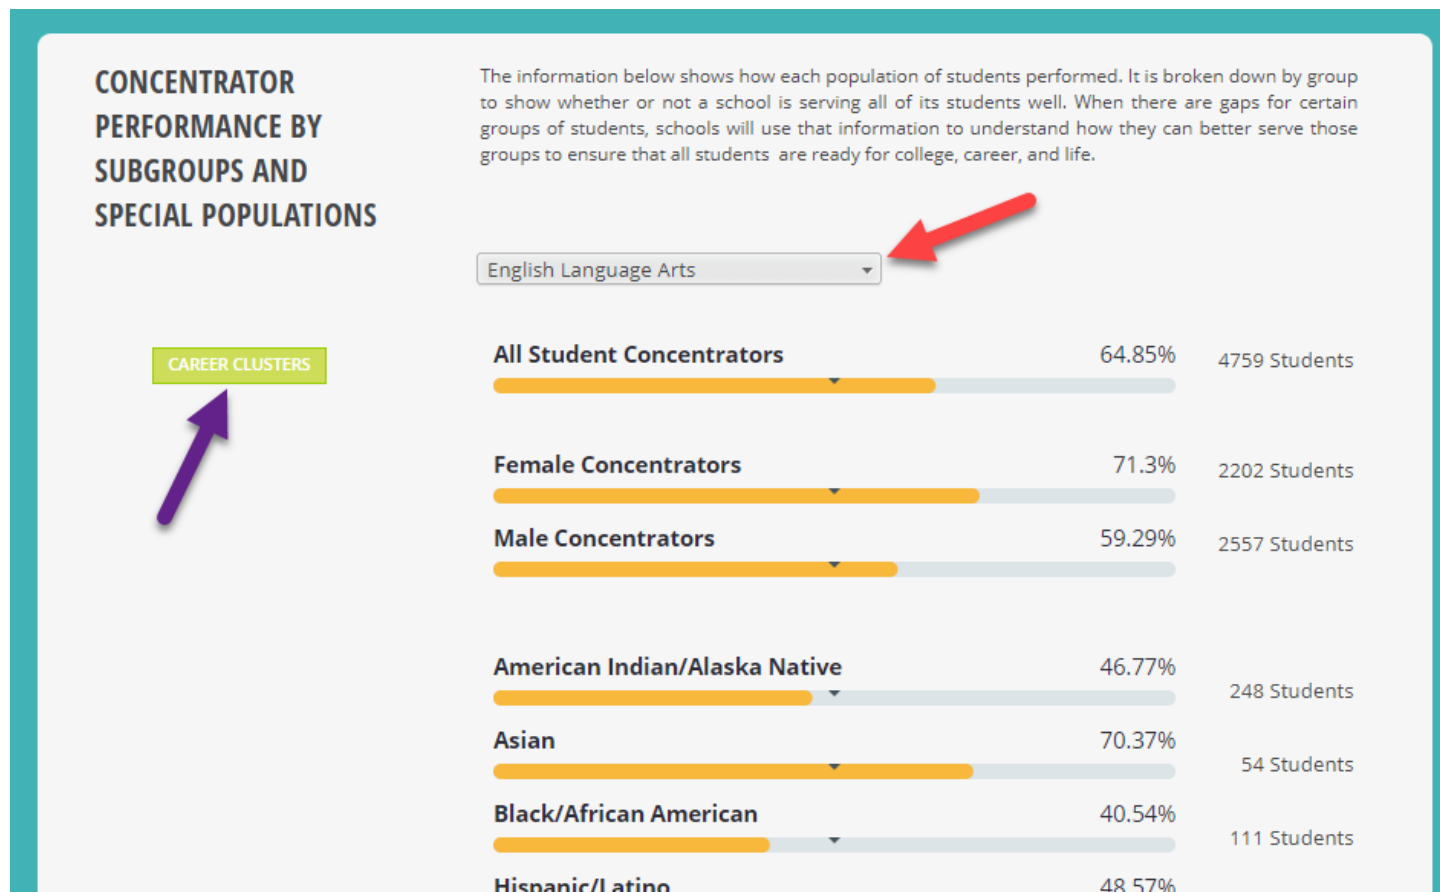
CONCENTRATOR PERFORMANCE BY SUBGROUPS AND SPECIAL POPULATIONS

The information below shows how each population of students performed. It is broken down by group to show whether or not a school is serving all of its students well. When there are gaps for certain groups of students, schools will use that information to understand how they can better serve those groups to ensure that all students are ready for college, career, and life.

English Language Arts

CAREER CLUSTERS

All Student Concentrators 64.85% 4759 Students

Female Concentrators 71.3% 2202 Students

Male Concentrators 59.29% 2557 Students

American Indian/Alaska Native 46.77% 248 Students

Asian 70.37% 54 Students

Black/African American 40.54% 111 Students

Hispanic/Latino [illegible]